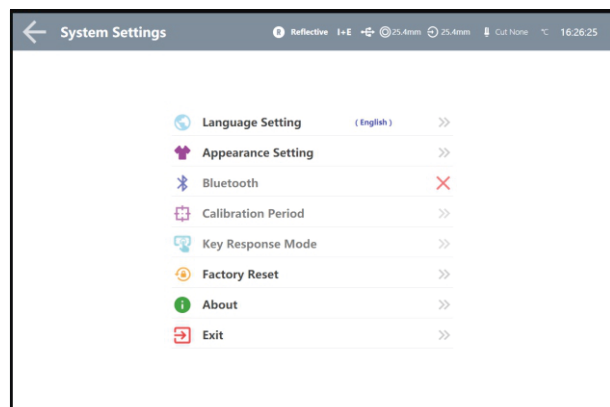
System Settings

Reflective I+E 25.4mm 25.4mm Cut None ℃ 16:26:25

Language Setting (English) >>
Appearance Setting >>
Bluetooth
Calibration Period >>
Key Response Mode >>
Factory Reset >>
About >>
Exit >>